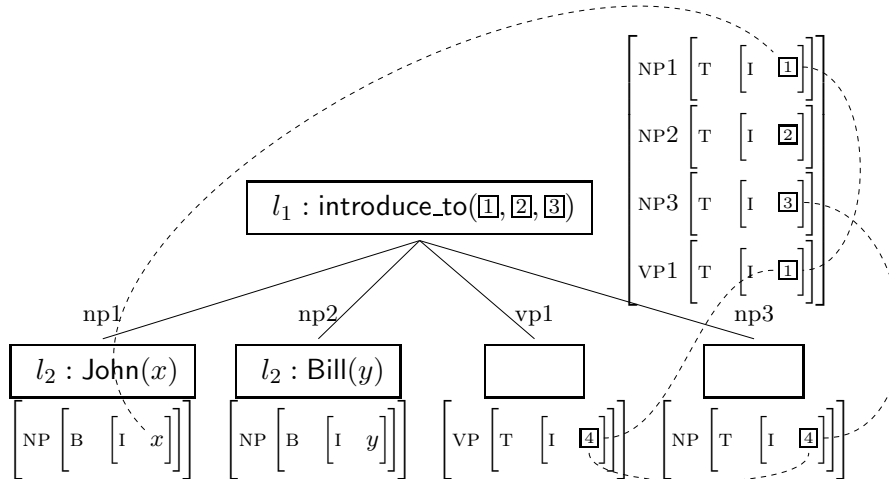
$\left[\begin{array}{ll} \text{NP1} & \left[\text{T} \quad \left[\text{I} \quad \boxed{1}\right]\right] \\ \text{NP2} & \left[\text{T} \quad \left[\text{I} \quad \boxed{2}\right]\right] \\ \text{NP3} & \left[\text{T} \quad \left[\text{I} \quad \boxed{3}\right]\right] \\ \text{VP1} & \left[\text{T} \quad \left[\text{I} \quad \boxed{1}\right]\right] \end{array}\right]$

$l_1$ : introduce_to($\boxed{1}, \boxed{2}, \boxed{3}$)

np1

np2

vp1

np3

$l_2$ : John($x$)

$\left[\text{NP} \left[\text{B} \quad \left[\text{I} \quad x\right]\right]\right]$

$l_2$ : Bill($y$)

$\left[\text{NP} \left[\text{B} \quad \left[\text{I} \quad y\right]\right]\right]$

$\left[\text{VP} \left[\text{T} \quad \left[\text{I} \quad \boxed{4}\right]\right]\right]$

$\left[\text{NP} \left[\text{T} \quad \left[\text{I} \quad \boxed{4}\right]\right]\right]$